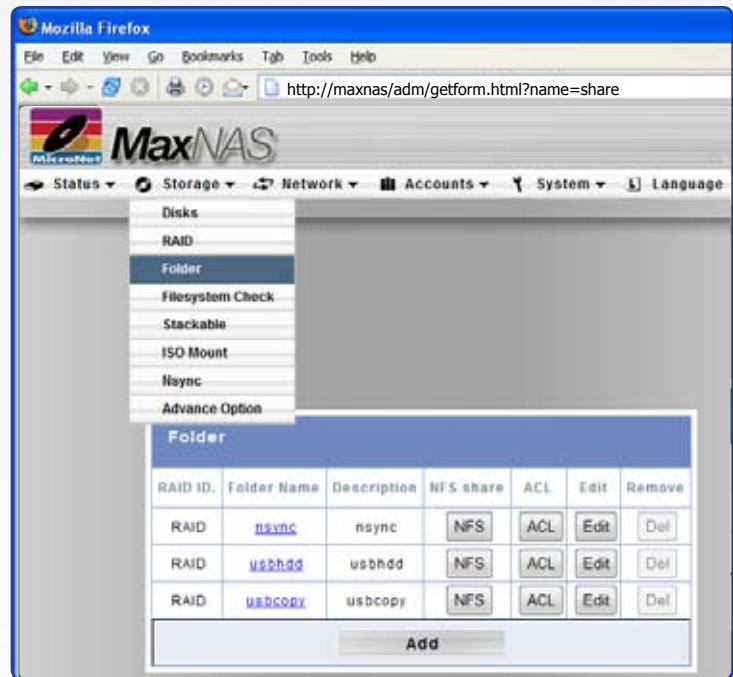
Mozilla Firefox

File Edit View Go Bookmarks Tab Tools Help

http://maxnas/adm/getform.html?name=share

MicroNet MaxNAS

Status ▾ Storage ▾ Network ▾ Accounts ▾ System ▾ Language

Disks
RAID
Folder
Filesystem Check
Stackable
ISO Mount
Nsync
Advance Option

Folder

| RAID ID. | Folder Name | Description | NFS share | ACL | Edit | Remove |
|---|---|---|---|---|---|---|
| RAID | nsync | nsync | NFS | ACL | Edit | Del |
| RAID | usbhdd | usbhdd | NFS | ACL | Edit | Del |
| RAID | usbcopy | usbcopy | NFS | ACL | Edit | Del |

Add